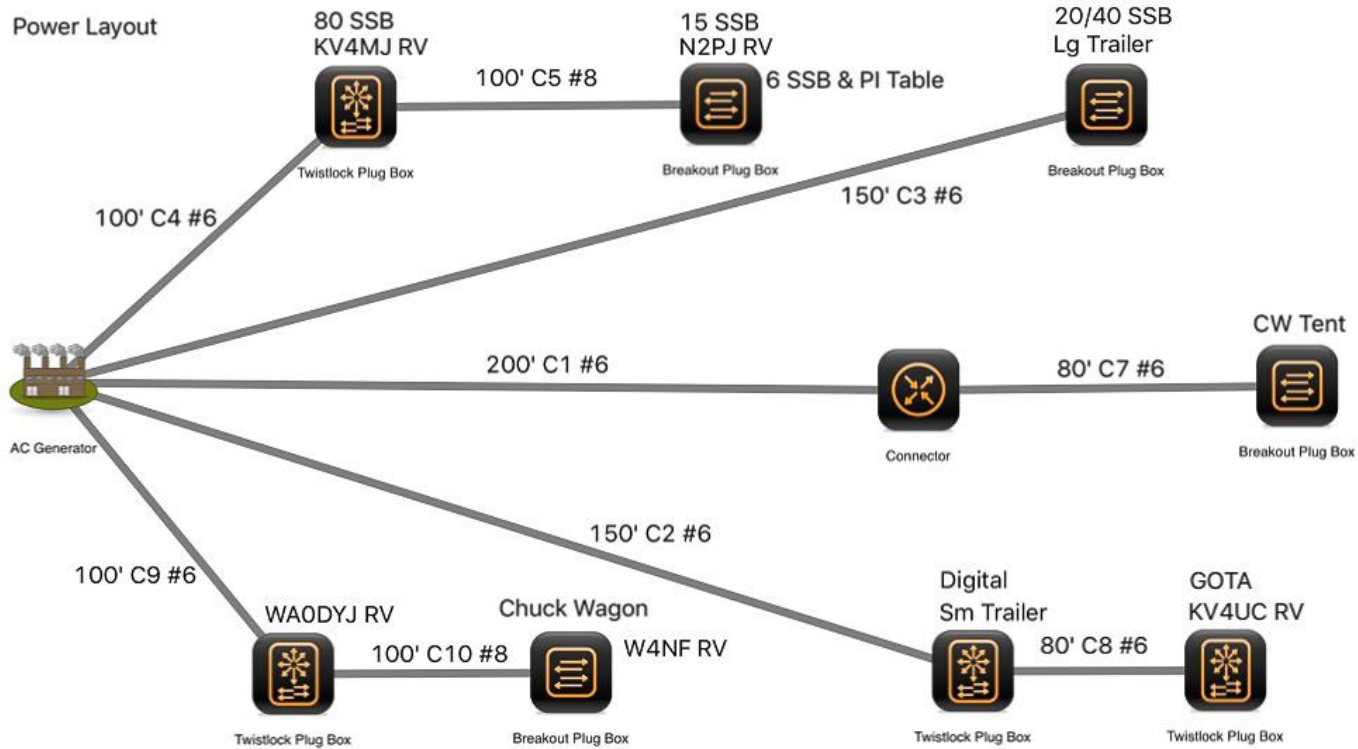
Power Layout

80 SSB
KV4MJ RV

Twistlock Plug Box

100' C5 #8

15 SSB
N2PJ RV
6 SSB & PI Table

Breakout Plug Box

20/40 SSB
Lg Trailer

Breakout Plug Box

100' C4 #6

150' C3 #6

CW Tent

200' C1 #6

80' C7 #6

AC Generator

Connector

Breakout Plug Box

150' C2 #6

100' C9 #6

WA0DYJ RV

Chuck Wagon

W4NF RV

100' C10 #8

Digital
Sm Trailer

GOTA
KV4UC RV

80' C8 #6

Twistlock Plug Box

Breakout Plug Box

Twistlock Plug Box

Twistlock Plug Box